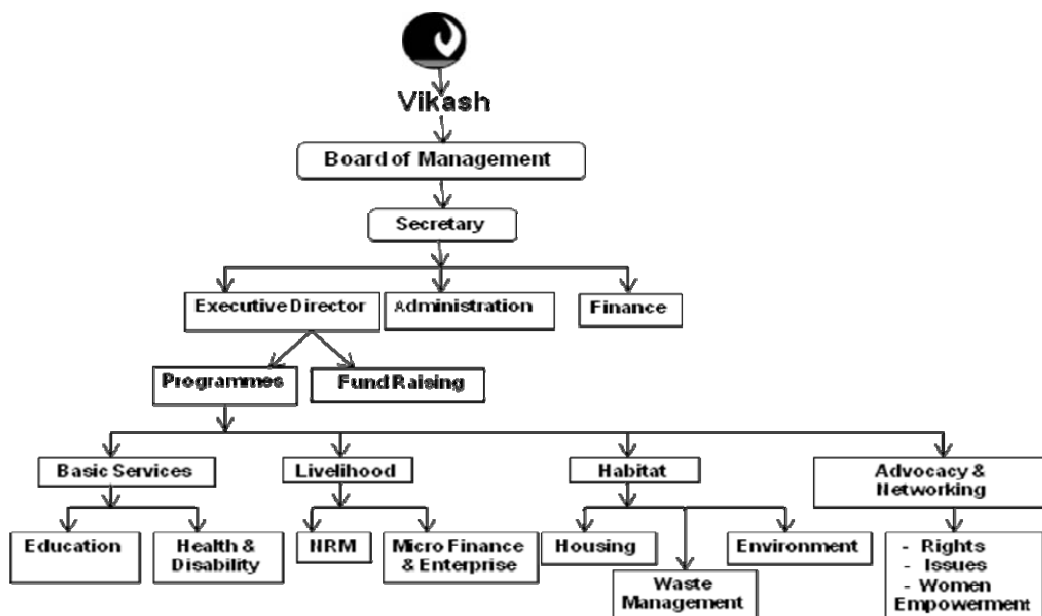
Vikash

Board of Management

Secretary

Executive Director

Administration

Finance

Programmes

Fund Raising

Basic Services

Livelihood

Habitat

Advocacy & Networking

Education

Health & Disability

NRM

Micro Finance & Enterprise

Housing

Waste Management

Environment

- Rights
- Issues
- Women Empowerment